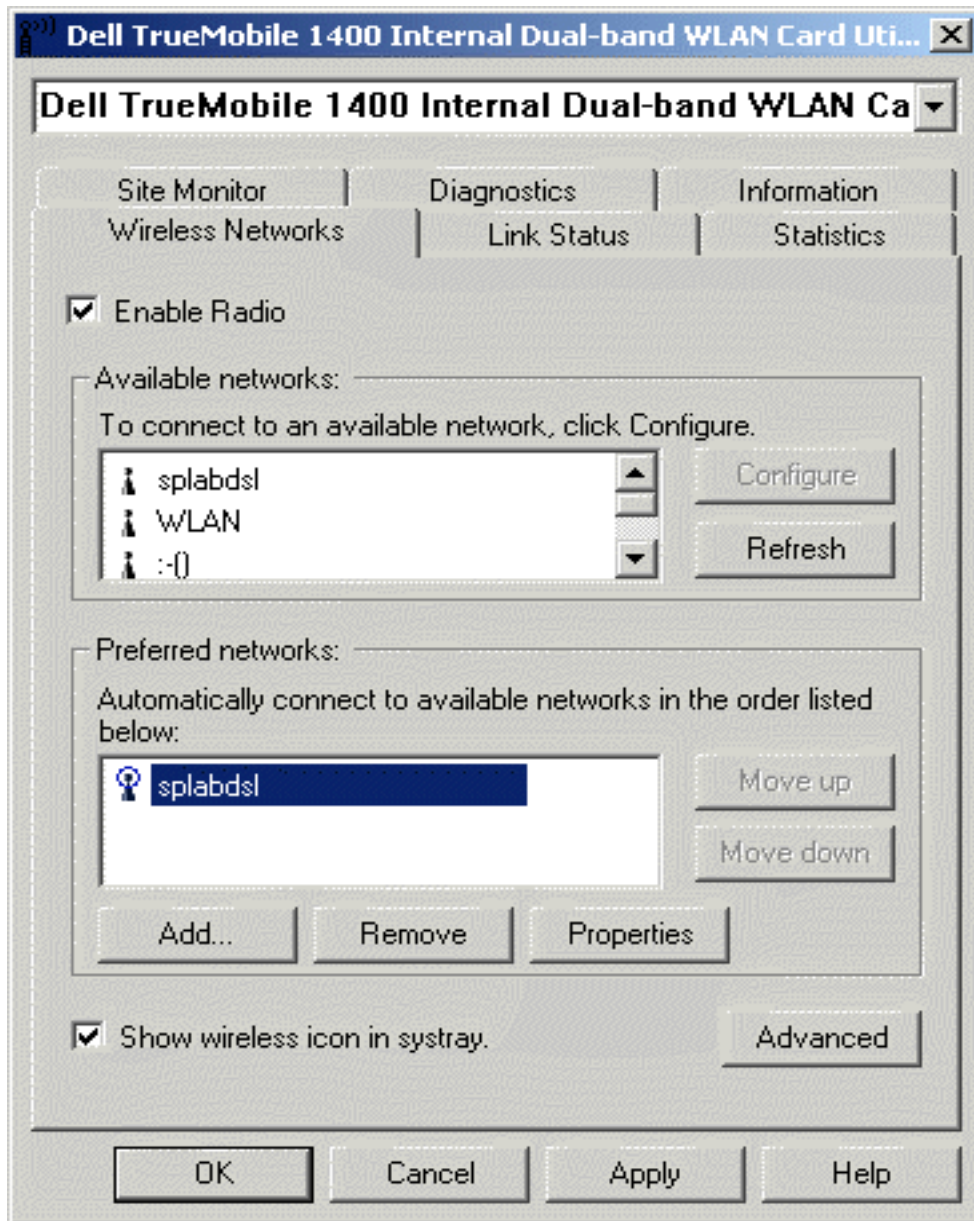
Dell TrueMobile 1400 Internal Dual-band WLAN Card Uti... ×

Dell TrueMobile 1400 Internal Dual-band WLAN Ca

Site Monitor | Diagnostics | Information
Wireless Networks | Link Status | Statistics

☑ Enable Radio

Available networks:
To connect to an available network, click Configure.
splabdsl
WLAN
:-()
Configure
Refresh

Preferred networks:
Automatically connect to available networks in the order listed below:
splabdsl
Move up
Move down
Add...
Remove
Properties

☑ Show wireless icon in systray.
Advanced

OK
Cancel
Apply
Help